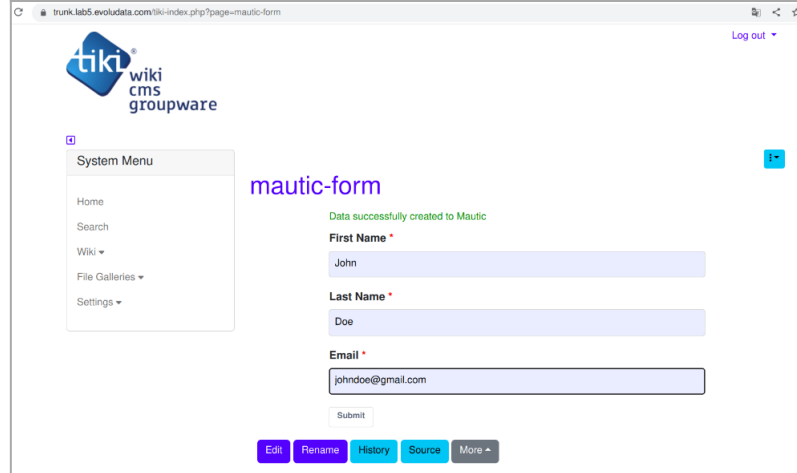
trunk.lab5.evoludata.com/tiki-index.php?page=mautic-form

Log out

tiki® wiki cms groupware

System Menu

Home

Search

Wiki

File Galleries

Settings

mautic-form

Data successfully created to Mautic

First Name *

John

Last Name *

Doe

Email *

johndoe@gmail.com

Submit

Edit Rename History Source More